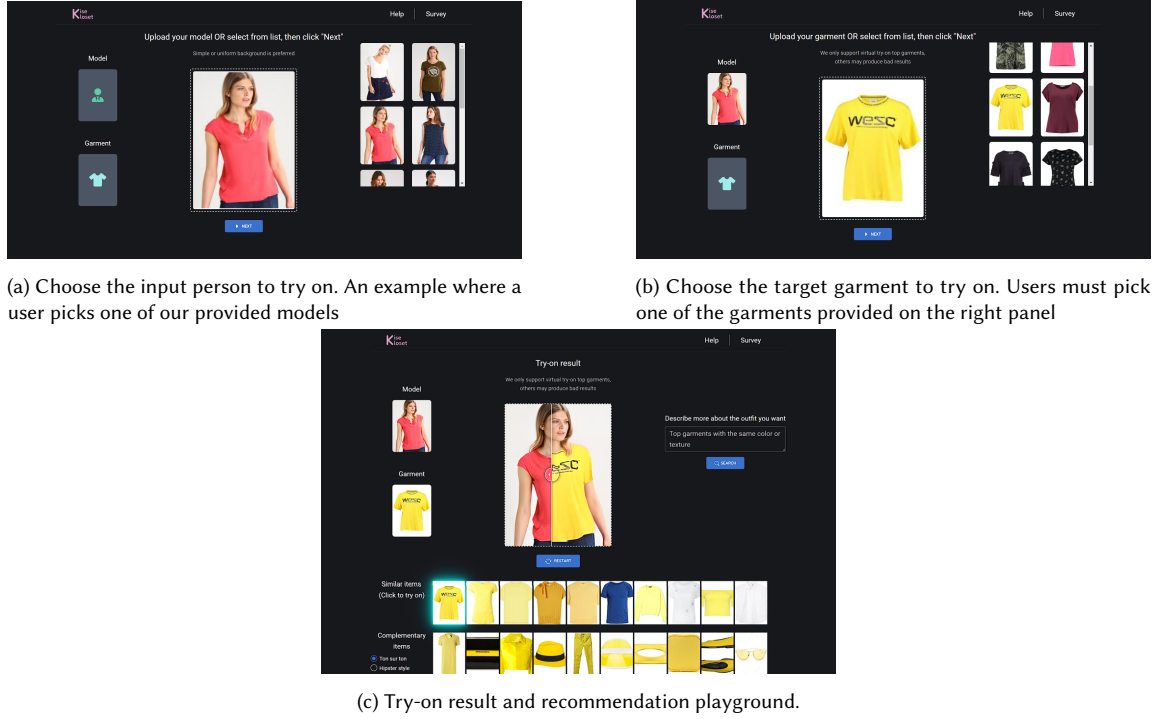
Kiseloset

Help | Survey

Upload your model OR select from list, then click "Next"

Simple or uniform background is preferred

Model

Garment

NEXT

(a) Choose the input person to try on. An example where a user picks one of our provided models

Kiseloset

Help | Survey

Upload your garment OR select from list, then click "Next"

We only support virtual try-on top garments, others may produce bad results

Model

Garment

WESC

NEXT

(b) Choose the target garment to try on. Users must pick one of the garments provided on the right panel

Kiseloset

Help | Survey

Try-on result

We only support virtual try-on top garments, others may produce bad results

Model

Garment

WESC

RESTART

Describe more about the outfit you want

Top garments with the same color or texture

SEARCH

Similar items (Click to try on)

Complementary items

Ton sur ton

Hipster style

(c) Try-on result and recommendation playground.